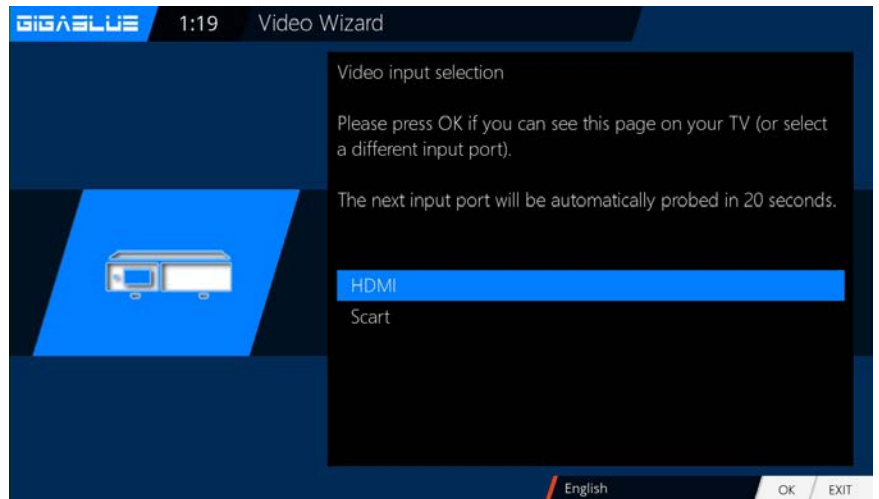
GIGABLUE 1:19 Video Wizard

Video input selection

Please press OK if you can see this page on your TV (or select a different input port).

The next input port will be automatically probed in 20 seconds.

HDMI
Scart

English

OK EXIT